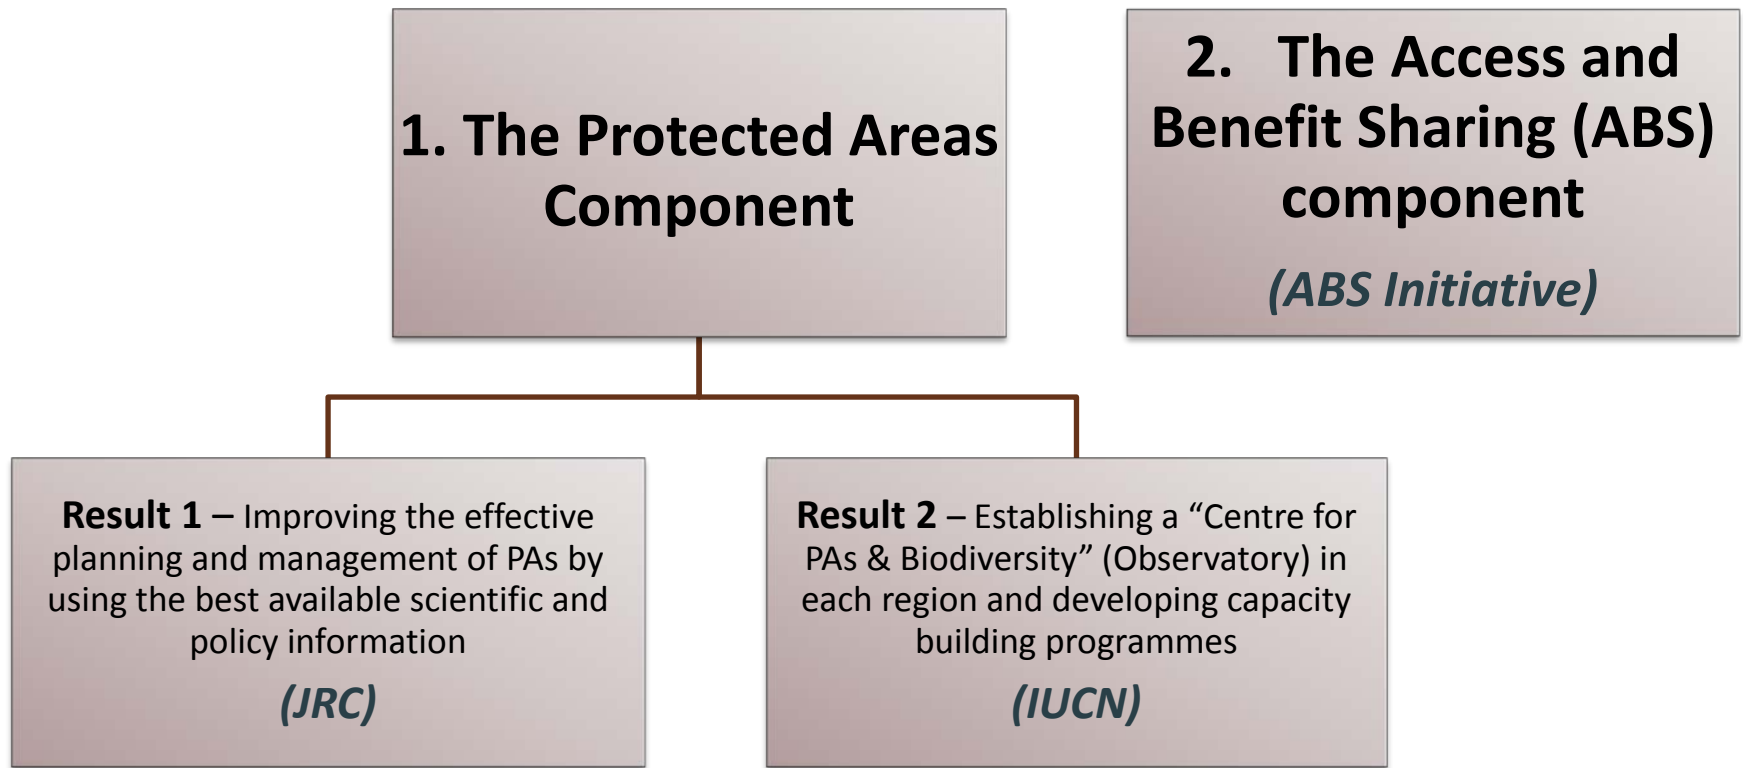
1. The Protected Areas Component

2. The Access and Benefit Sharing (ABS) component

(ABS Initiative)

**Result 1** – Improving the effective planning and management of PAs by using the best available scientific and policy information

(JRC)

**Result 2** – Establishing a “Centre for PAs & Biodiversity” (Observatory) in each region and developing capacity building programmes

(IUCN)